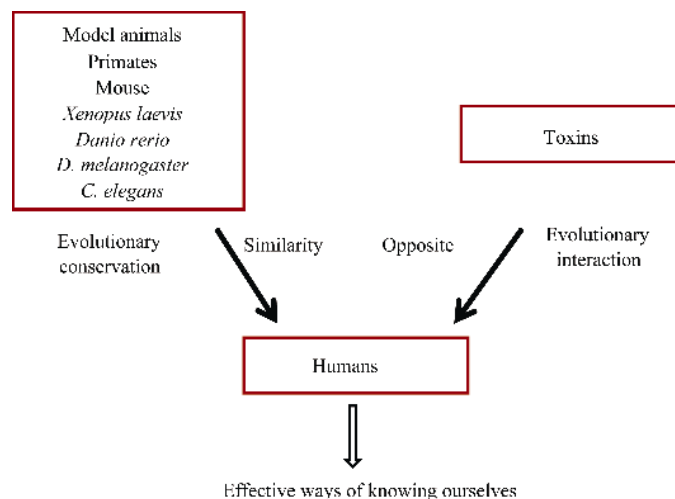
Model animals
Primates
Mouse
*Xenopus laevis*
*Danio rerio*
*D. melanogaster*
*C. elegans*

Toxins

Evolutionary conservation

Similarity

Opposite

Evolutionary interaction

Humans

Effective ways of knowing ourselves